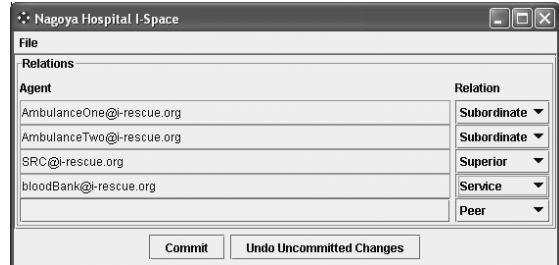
Nagoya Hospital I-Space

File

Relations

| Agent | Relation |
|---|---|
| AmbulanceOne@i-rescue.org | Subordinate |
| AmbulanceTwo@i-rescue.org | Subordinate |
| SRC@i-rescue.org | Superior |
| bloodBank@i-rescue.org | Service |
| | Peer |

Commit Undo Uncommitted Changes